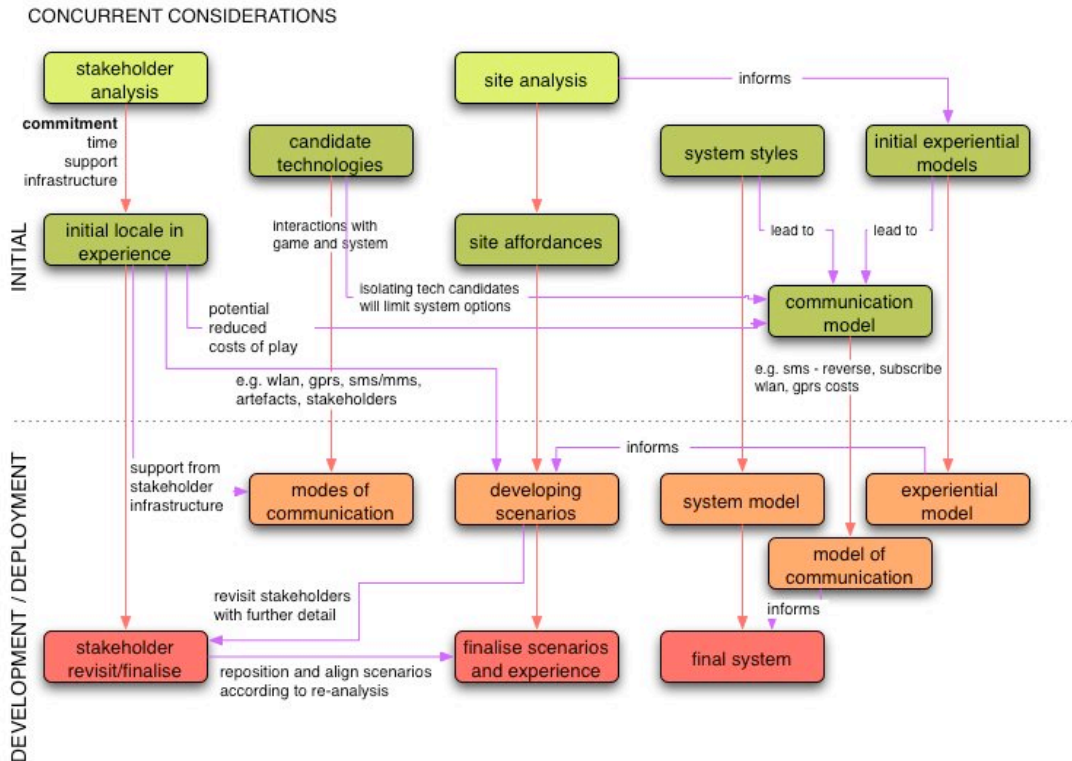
CONCURRENT CONSIDERATIONS

INITIAL

stakeholder analysis

site analysis

informs

commitment
time
support
infrastructure

candidate technologies

system styles

initial experiential models

initial locale in experience

interactions with game and system

site affordances

lead to

lead to

isolating tech candidates will limit system options

communication model

potential reduced costs of play

e.g. wlan, gprs, sms/mms, artefacts, stakeholders

e.g. sms - reverse, subscribe wlan, gprs costs

DEVELOPMENT / DEPLOYMENT

informs

support from stakeholder infrastructure

modes of communication

developing scenarios

system model

experiential model

model of communication

revisit stakeholders with further detail

informs

stakeholder revisit/finalise

finalise scenarios and experience

final system

reposition and align scenarios according to re-analysis